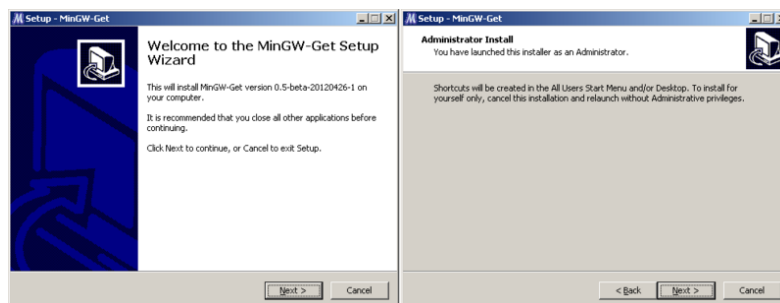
Setup - MinGW-Get

Welcome to the MinGW-Get Setup Wizard

This will install MinGW-Get version 0.5-beta-20120426-1 on your computer.

It is recommended that you close all other applications before continuing.

Click Next to continue, or Cancel to exit Setup.

Next >

Cancel

Setup - MinGW-Get

Administrator Install

You have launched this installer as an Administrator.

Shortcuts will be created in the All Users Start Menu and/or Desktop. To install for yourself only, cancel this installation and relaunch without Administrative privileges.

< Back

Next >

Cancel